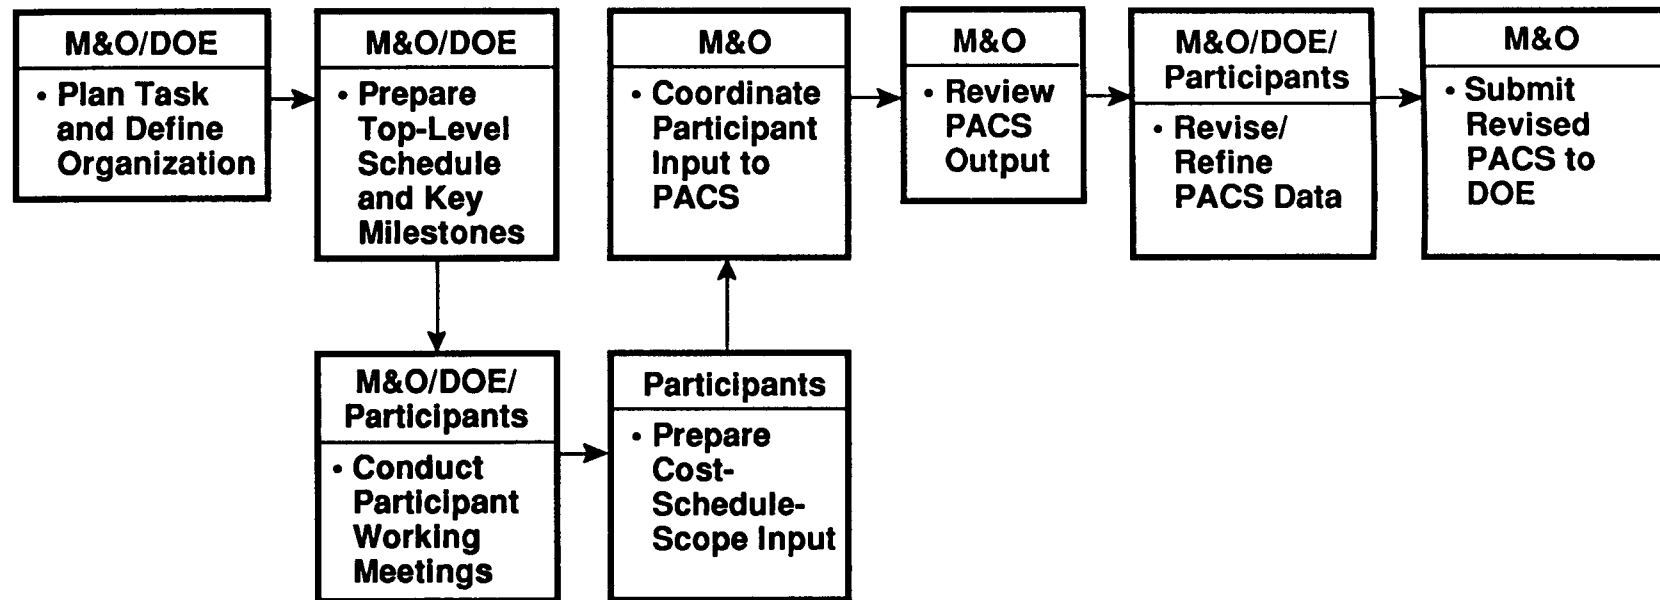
M&O/DOE

• Plan Task and Define Organization

M&O/DOE

• Prepare Top-Level Schedule and Key Milestones

M&O

• Coordinate Participant Input to PACS

M&O

• Review PACS Output

M&O/DOE/ Participants

• Revise/ Refine PACS Data

M&O

• Submit Revised PACS to DOE

M&O/DOE/ Participants

• Conduct Participant Working Meetings

Participants

• Prepare Cost-Schedule-Scope Input